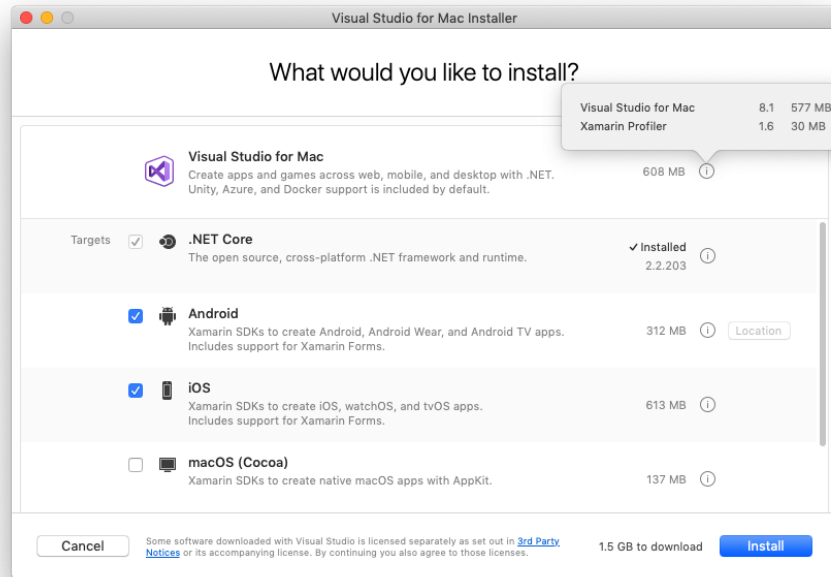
Visual Studio for Mac Installer

What would you like to install?

| Visual Studio for Mac | 8.1 | 577 MB |
|---|---|---|
| Xamarin Profiler | 1.6 | 30 MB |

Visual Studio for Mac
Create apps and games across web, mobile, and desktop with .NET. Unity, Azure, and Docker support is included by default.
608 MB

Targets
.NET Core
The open source, cross-platform .NET framework and runtime.
✓ Installed
2.2.203

Android
Xamarin SDKs to create Android, Android Wear, and Android TV apps. Includes support for Xamarin Forms.
312 MB
Location

iOS
Xamarin SDKs to create iOS, watchOS, and tvOS apps. Includes support for Xamarin Forms.
613 MB

macOS (Cocoa)
Xamarin SDKs to create native macOS apps with AppKit.
137 MB

Cancel
Some software downloaded with Visual Studio is licensed separately as set out in 3rd Party Notices or its accompanying license. By continuing you also agree to those licenses.
1.5 GB to download
Install